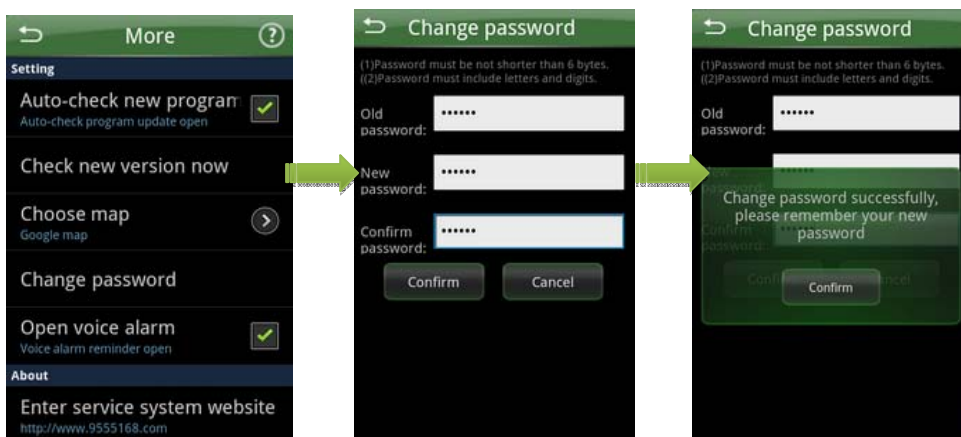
More

Setting

Auto-check new program
Auto-check program update open

Check new version now

Choose map
Google map

Change password

Open voice alarm
Voice alarm reminder open

About

Enter service system website
http://www.9555168.com

Change password

(1)Password must be not shorter than 6 bytes.
((2)Password must include letters and digits.

Old password: ••••••

New password: ••••••

Confirm password: ••••••

Confirm

Cancel

Change password

(1)Password must be not shorter than 6 bytes.
((2)Password must include letters and digits.

Old password: ••••••

New password:

Confirm password:

Change password successfully, please remember your new password

Confirm